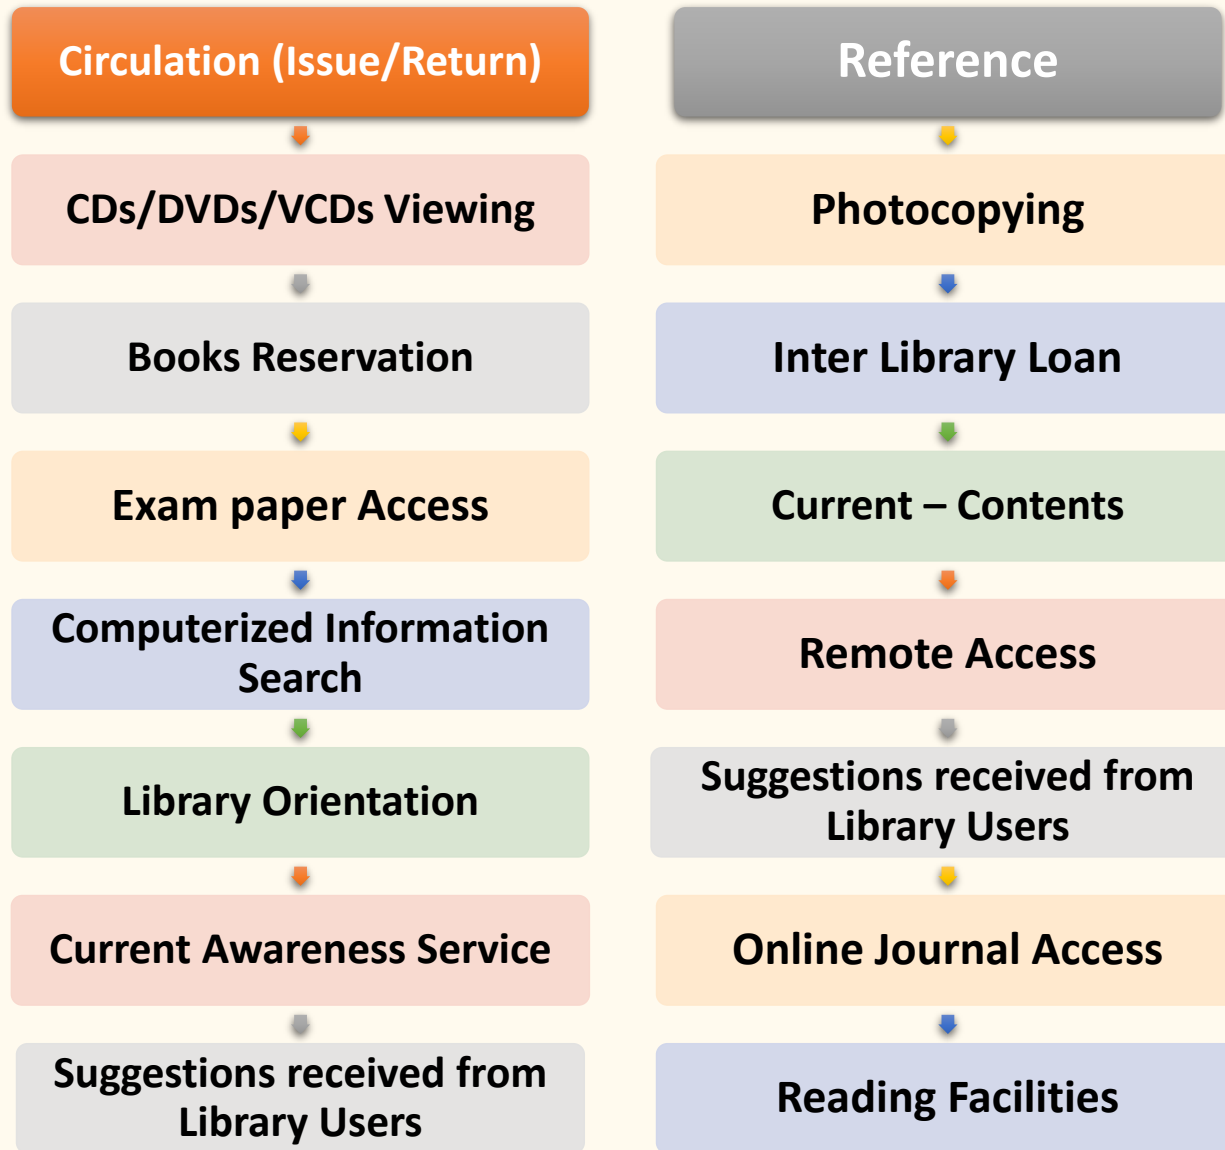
Circulation (Issue/Return)

CDs/DVDs/VCDs Viewing

Books Reservation

Exam paper Access

Computerized Information Search

Library Orientation

Current Awareness Service

Suggestions received from Library Users

Reference

Photocopying

Inter Library Loan

Current – Contents

Remote Access

Suggestions received from Library Users

Online Journal Access

Reading Facilities